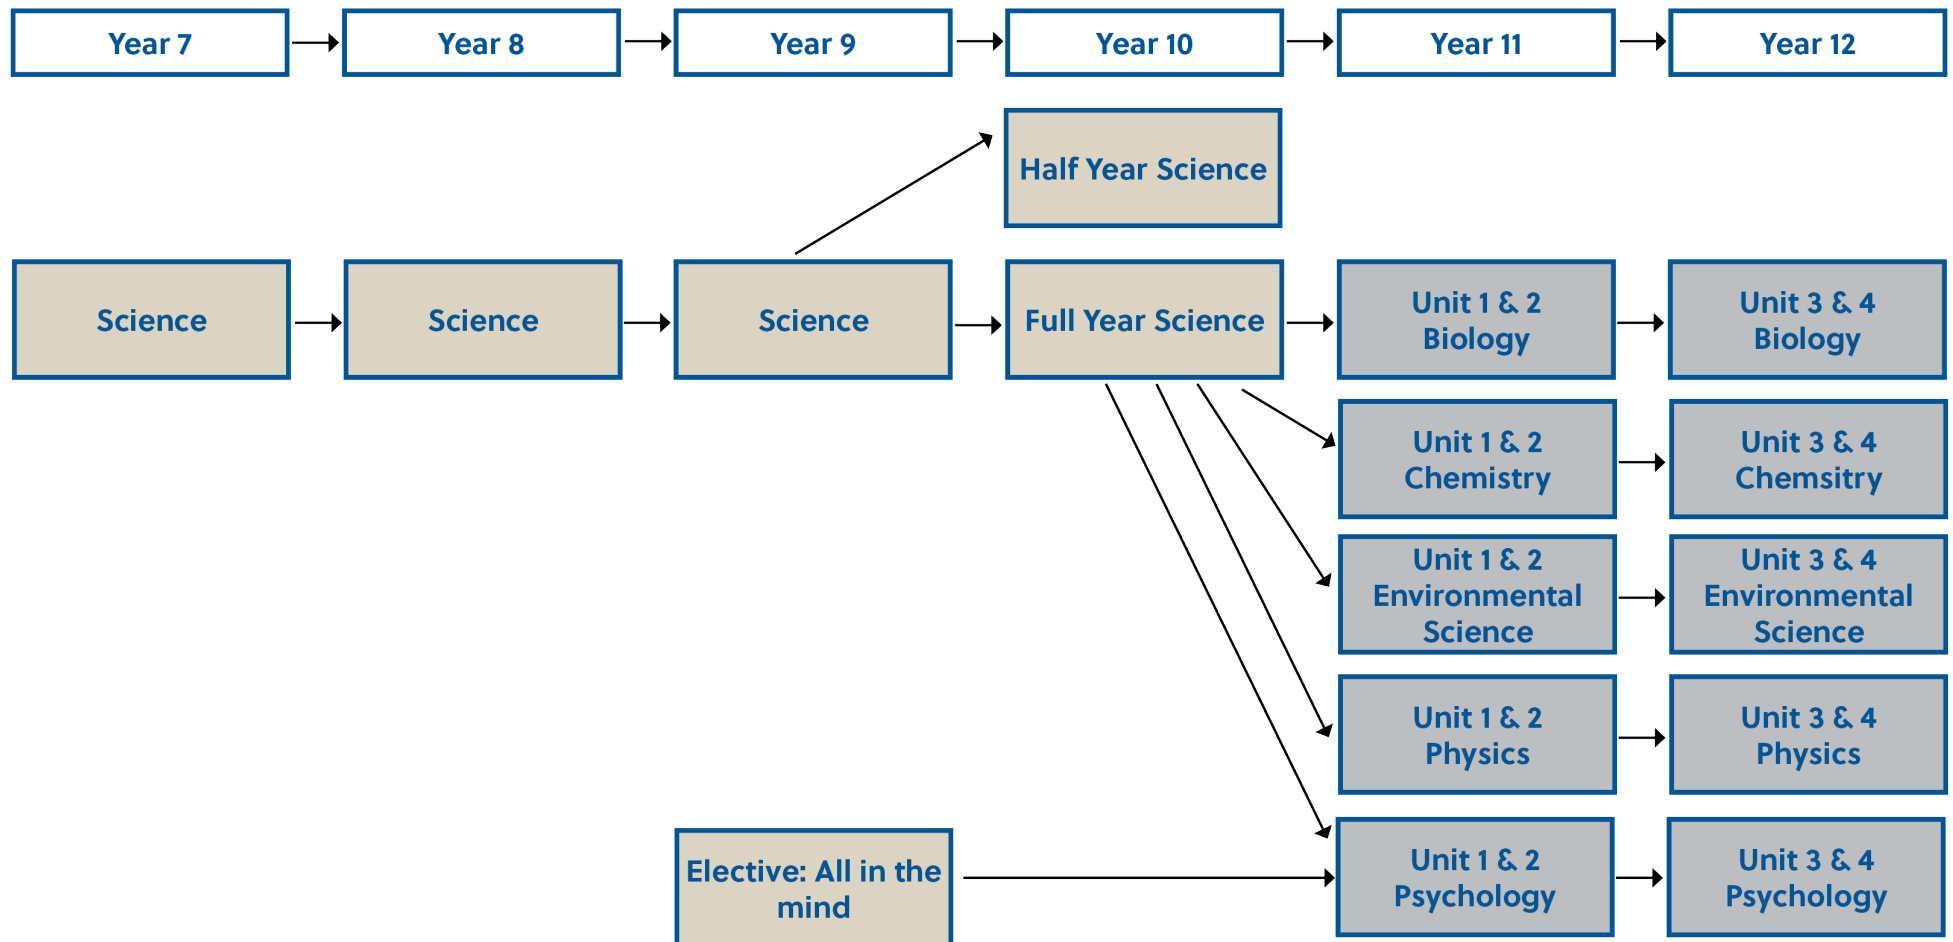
Year 7
Year 8
Year 9
Year 10
Year 11
Year 12

Half Year Science

Science
Science
Science
Full Year Science
Unit 1 & 2 Biology
Unit 3 & 4 Biology

Unit 1 & 2 Chemistry
Unit 3 & 4 Chemsitry

Unit 1 & 2 Environmental Science
Unit 3 & 4 Environmental Science

Unit 1 & 2 Physics
Unit 3 & 4 Physics

Elective: All in the mind
Unit 1 & 2 Psychology
Unit 3 & 4 Psychology